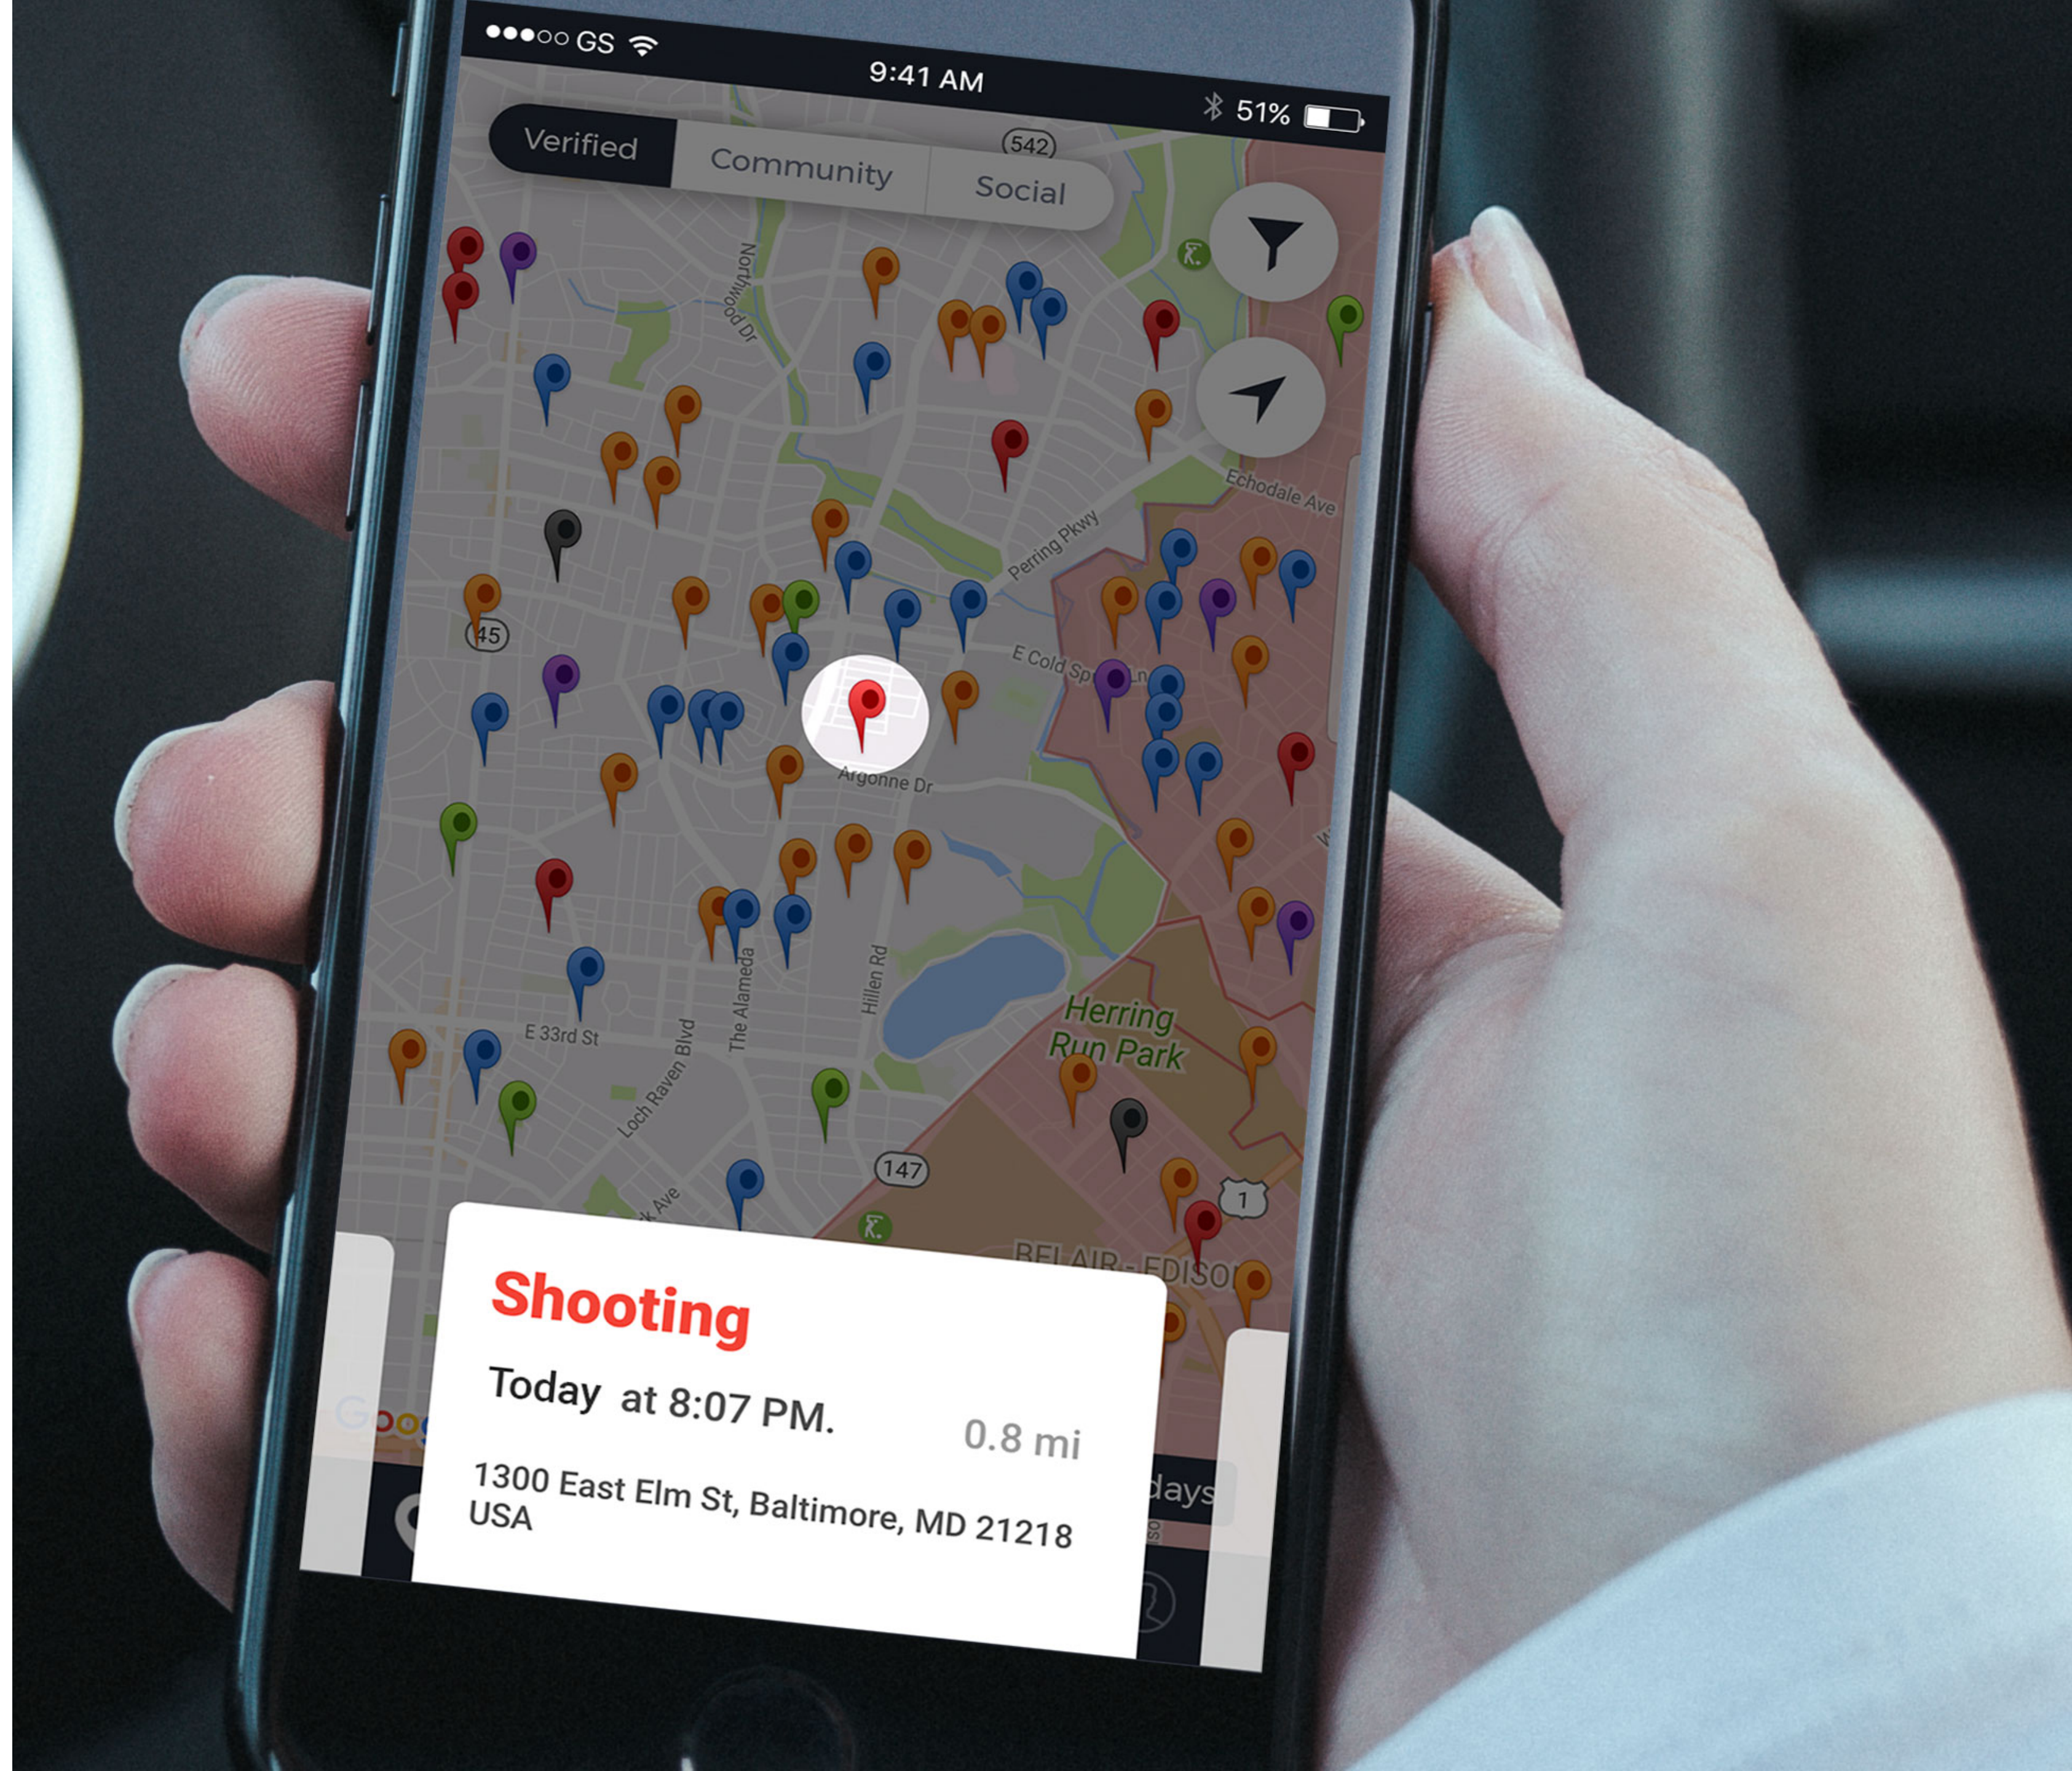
●●●○○ GS
9:41 AM
51%

Verified
Community
Social

542
Northwood Dr
Echodale Ave
Perring Pkwy
45
E Cold Sp
Argonne Dr
Herring Run Park
E 33rd St
Loch Raven Blvd
The Alameda
Hillen Rd
147
1
BELAIR-EDISON
Goog
days

Shooting
Today at 8:07 PM.
0.8 mi
1300 East Elm St, Baltimore, MD 21218 USA